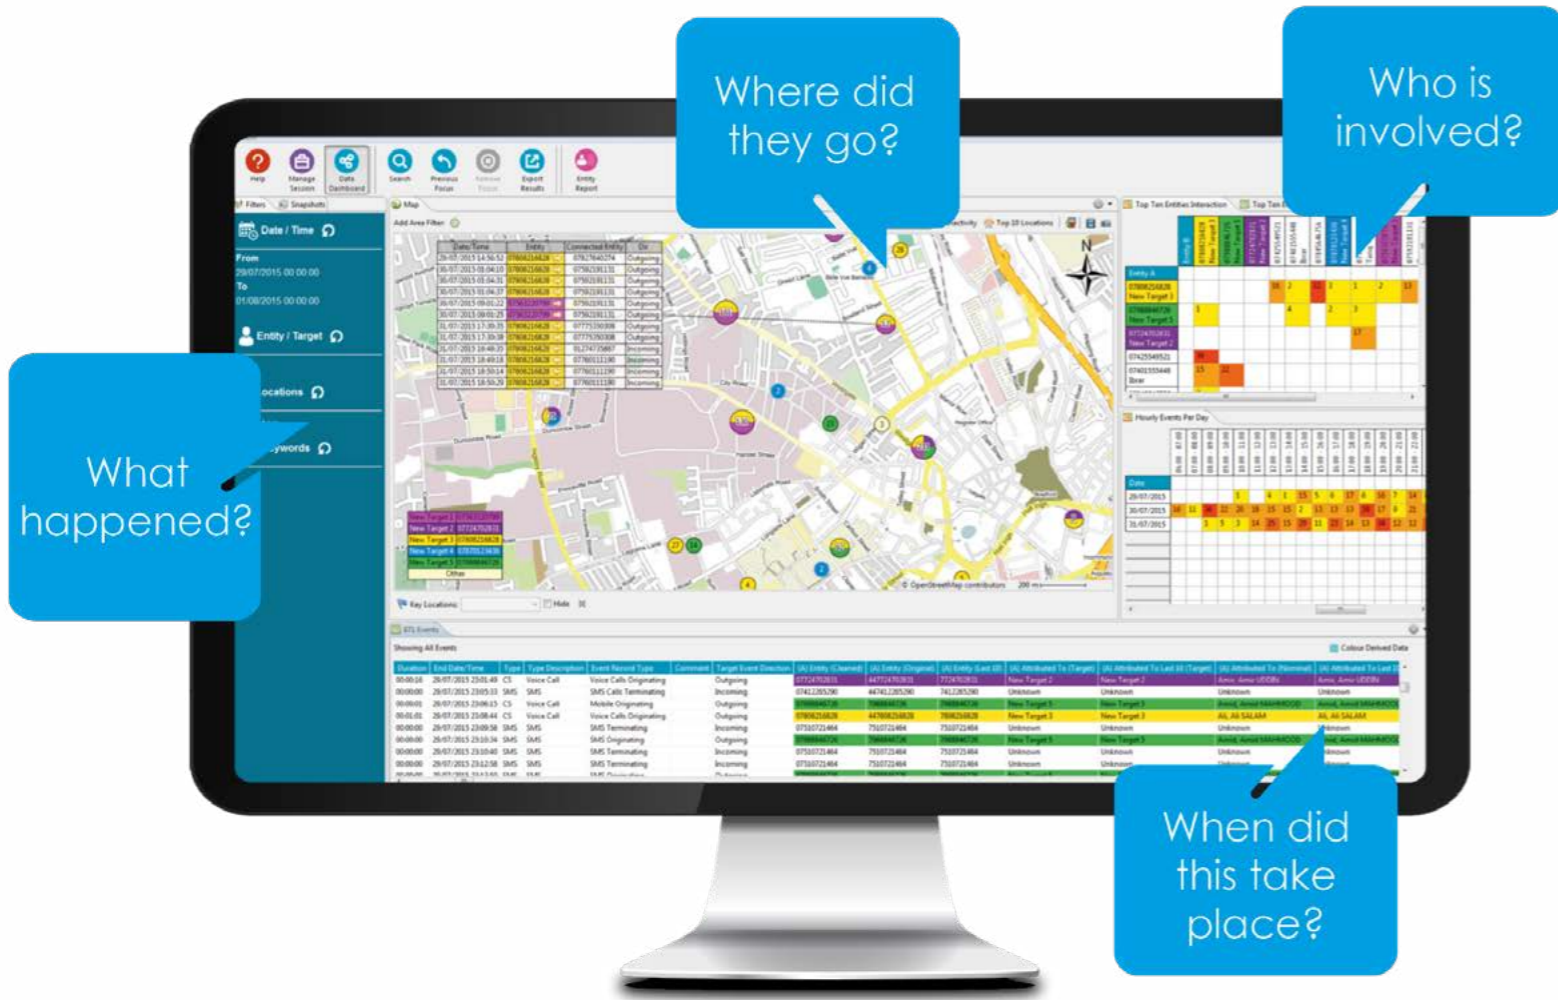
Where did they go?

Who is involved?

What happened?

When did this take place?

Help
Manage Session
Data Dashboard
Search
Previous Focus
Remove Focus
Export Results
Entity Report

Filters
Snapshots

Date / Time
From
29/07/2015 00:00:00
To
01/08/2015 00:00:00

Entity / Target

Locations

Keywords

Map
Add Area Filter

Top 10 Locations

Top Ten Entities Interaction

Hourly Events Per Day

Key Locations
Hide

Showing All Events

Colour Derived Data

© OpenStreetMap contributors